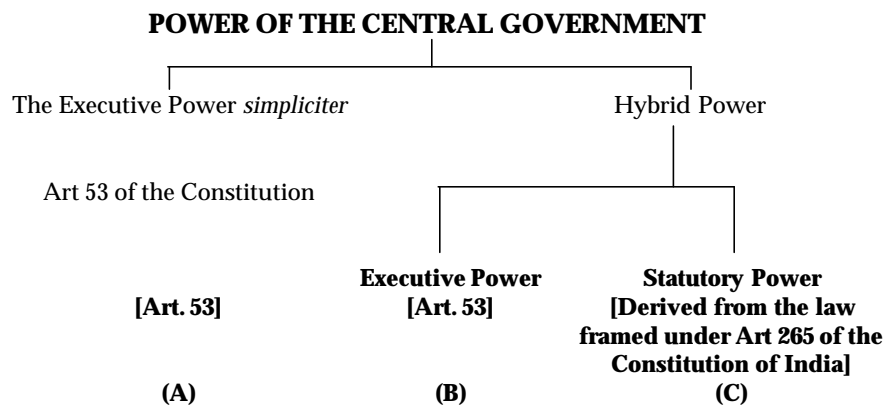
**POWER OF THE CENTRAL GOVERNMENT**

The Executive Power *simpliciter*

Hybrid Power

Art 53 of the Constitution

**Executive Power [Art. 53]**

**Statutory Power [Derived from the law framed under Art 265 of the Constitution of India]**

**[Art. 53]**

**(A)**

**(B)**

**(C)**